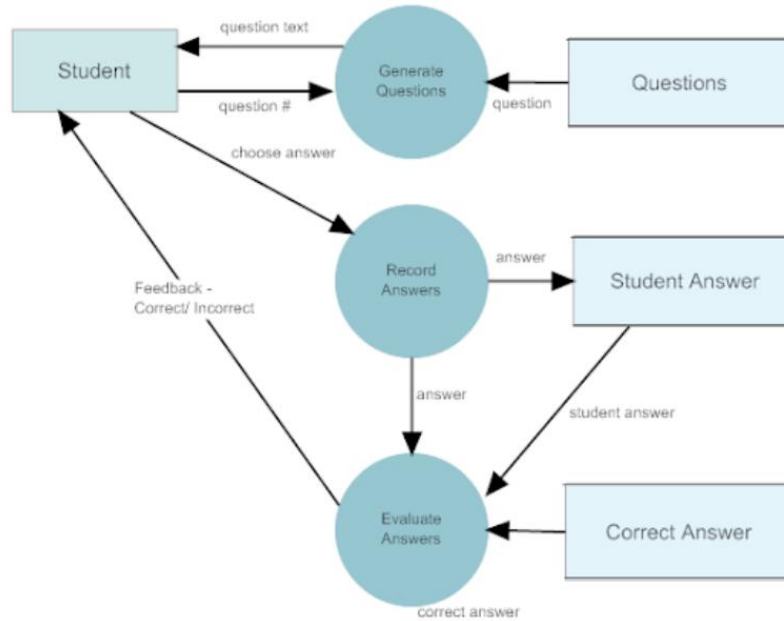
question text

Student

question #

Generate Questions

question

Questions

choose answer

Feedback - Correct/ Incorrect

Record Answers

answer

Student Answer

answer

student answer

Evaluate Answers

Correct Answer

correct answer